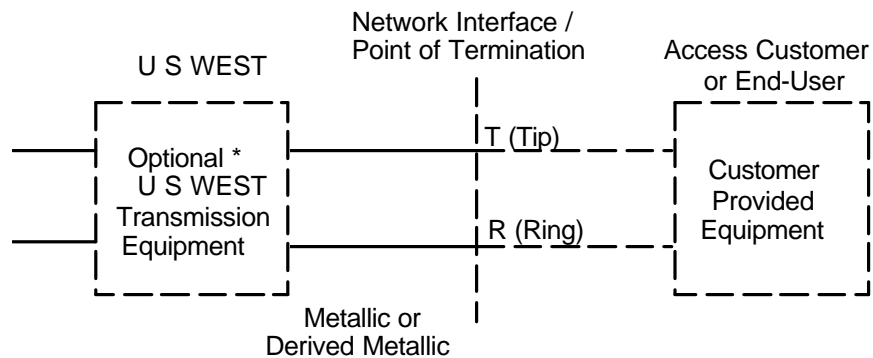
Network Interface / Point of Termination

U S WEST

Access Customer or End-User

Optional * U S WEST Transmission Equipment

T (Tip)

R (Ring)

Customer Provided Equipment

Metallic or Derived Metallic